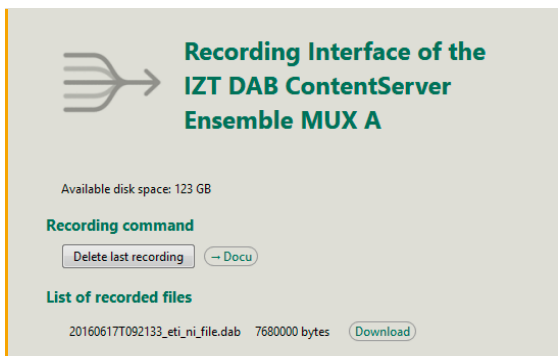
Recording Interface of the IZT DAB ContentServer Ensemble MUX A

Available disk space: 123 GB

Recording command

Delete last recording → Docu

List of recorded files

20160617T092133_eti_ni_file.dab 7680000 bytes Download